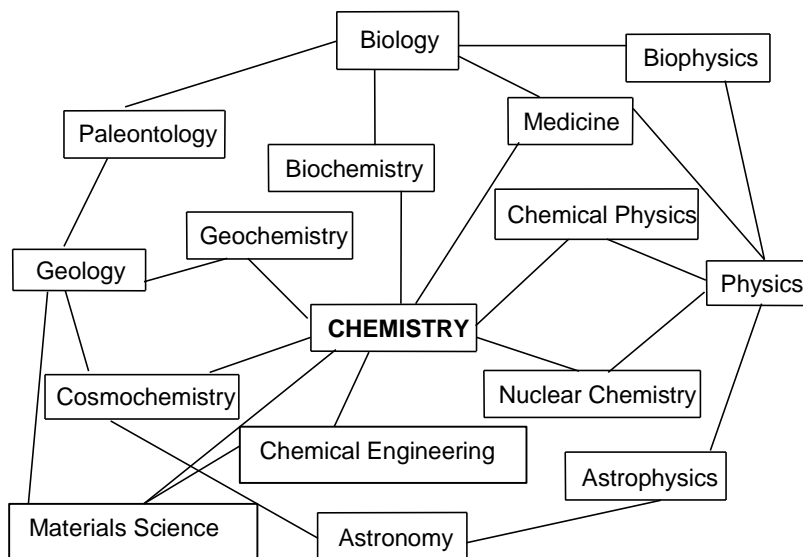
Biology

Biophysics

Paleontology

Medicine

Biochemistry

Chemical Physics

Geochemistry

Geology

Physics

CHEMISTRY

Cosmochemistry

Nuclear Chemistry

Chemical Engineering

Astrophysics

Materials Science

Astronomy